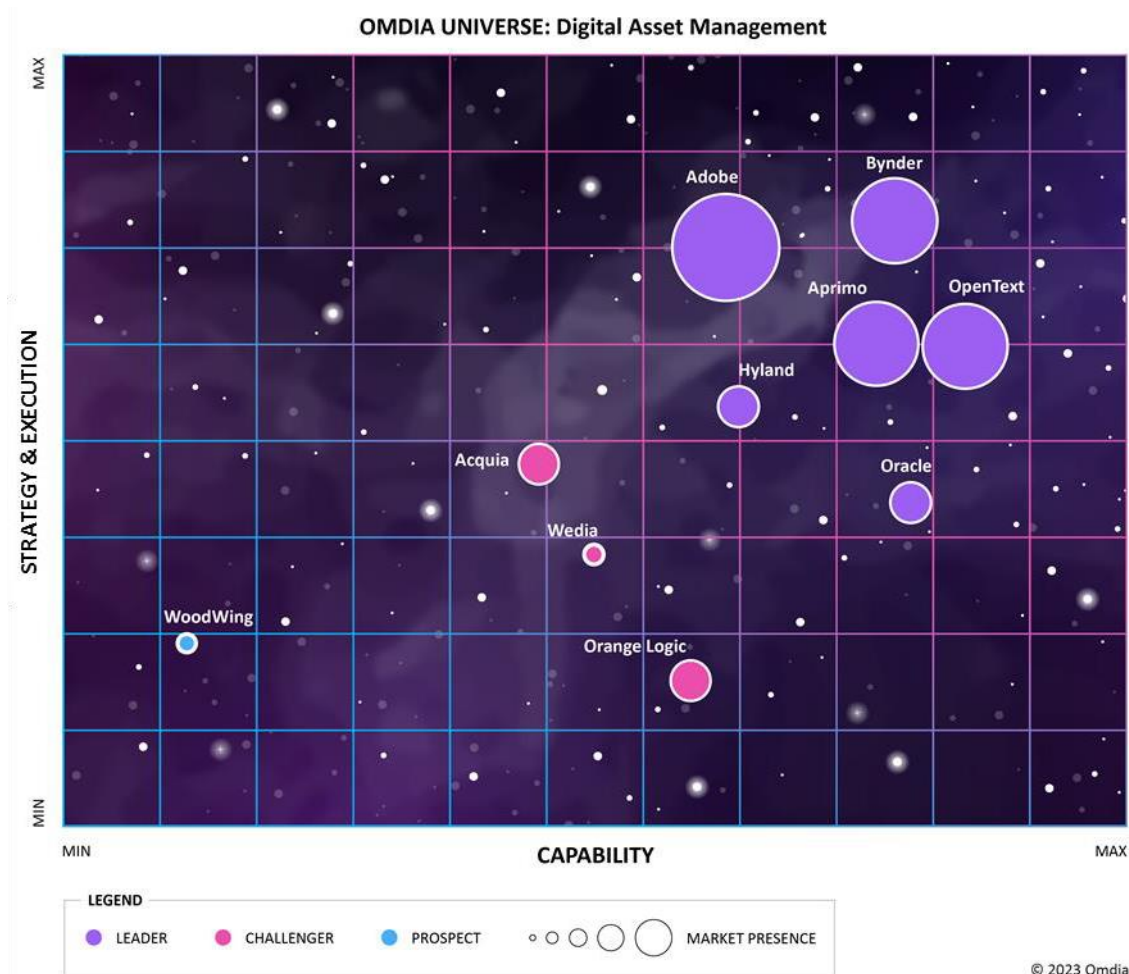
OMDIA UNIVERSE: Digital Asset Management

MAX

STRATEGY & EXECUTION

MIN

Adobe

Bynder

Aprimo

OpenText

Hyland

Acquia

Oracle

Wedia

WoodWing

Orange Logic

MIN

CAPABILITY

MAX

LEGEND

LEADER

CHALLENGER

PROSPECT

MARKET PRESENCE

© 2023 Omdia